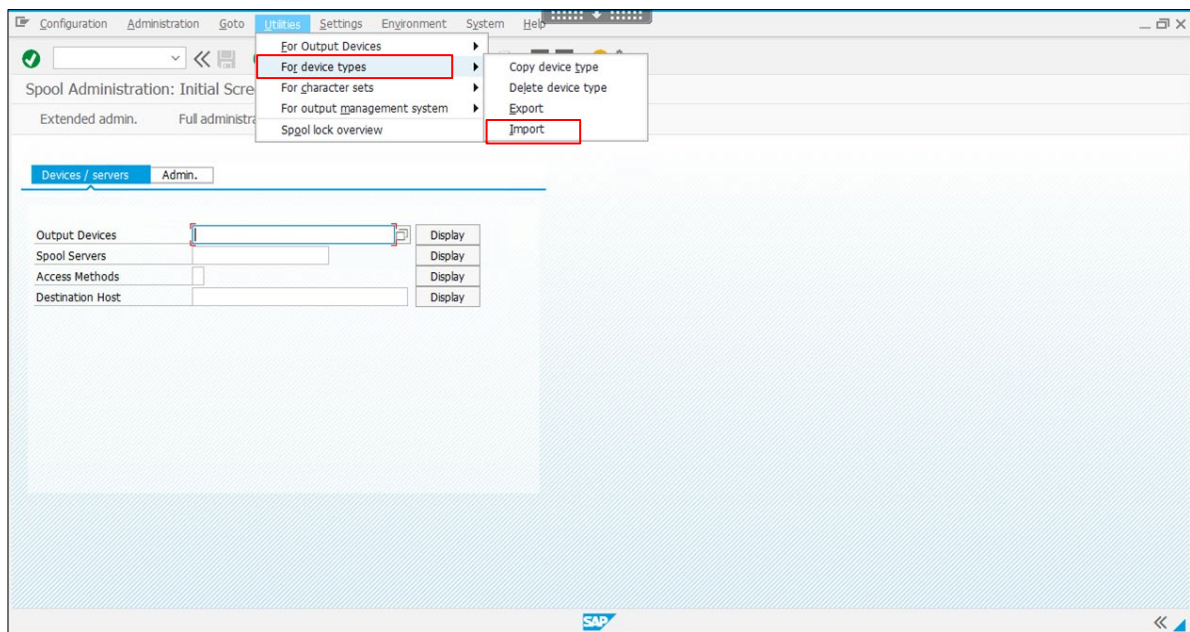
Configuration Administration Goto Utilities Settings Environment System Help

Spool Administration: Initial Scre

Extended admin. Full administra

For Output Devices
For device types
For character sets
For output management system
Spool lock overview

Copy device type
Delete device type
Export
Import

Devices / servers Admin.

Output Devices Display
Spool Servers Display
Access Methods Display
Destination Host Display

SAP